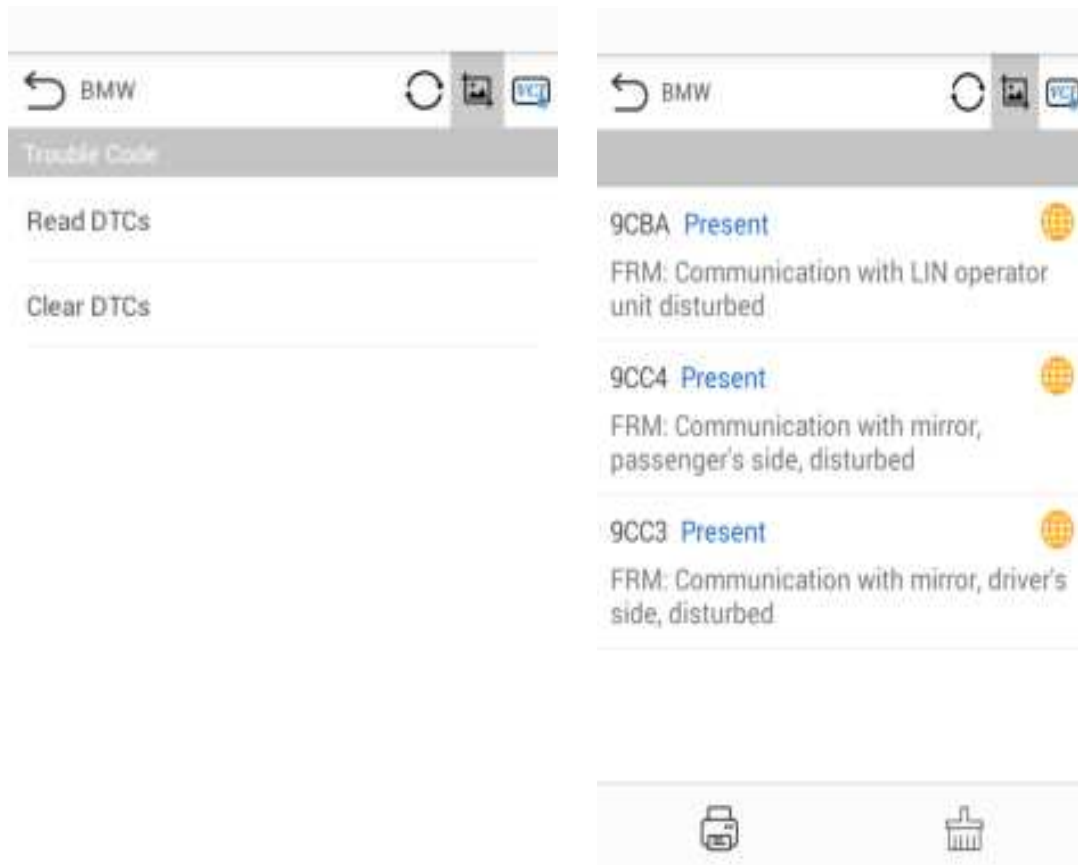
BMW

VCI

Trouble Code

Read DTCs

Clear DTCs

BMW

VCI

9CBA Present

FRM: Communication with LIN operator unit disturbed

9CC4 Present

FRM: Communication with mirror, passenger's side, disturbed

9CC3 Present

FRM: Communication with mirror, driver's side, disturbed